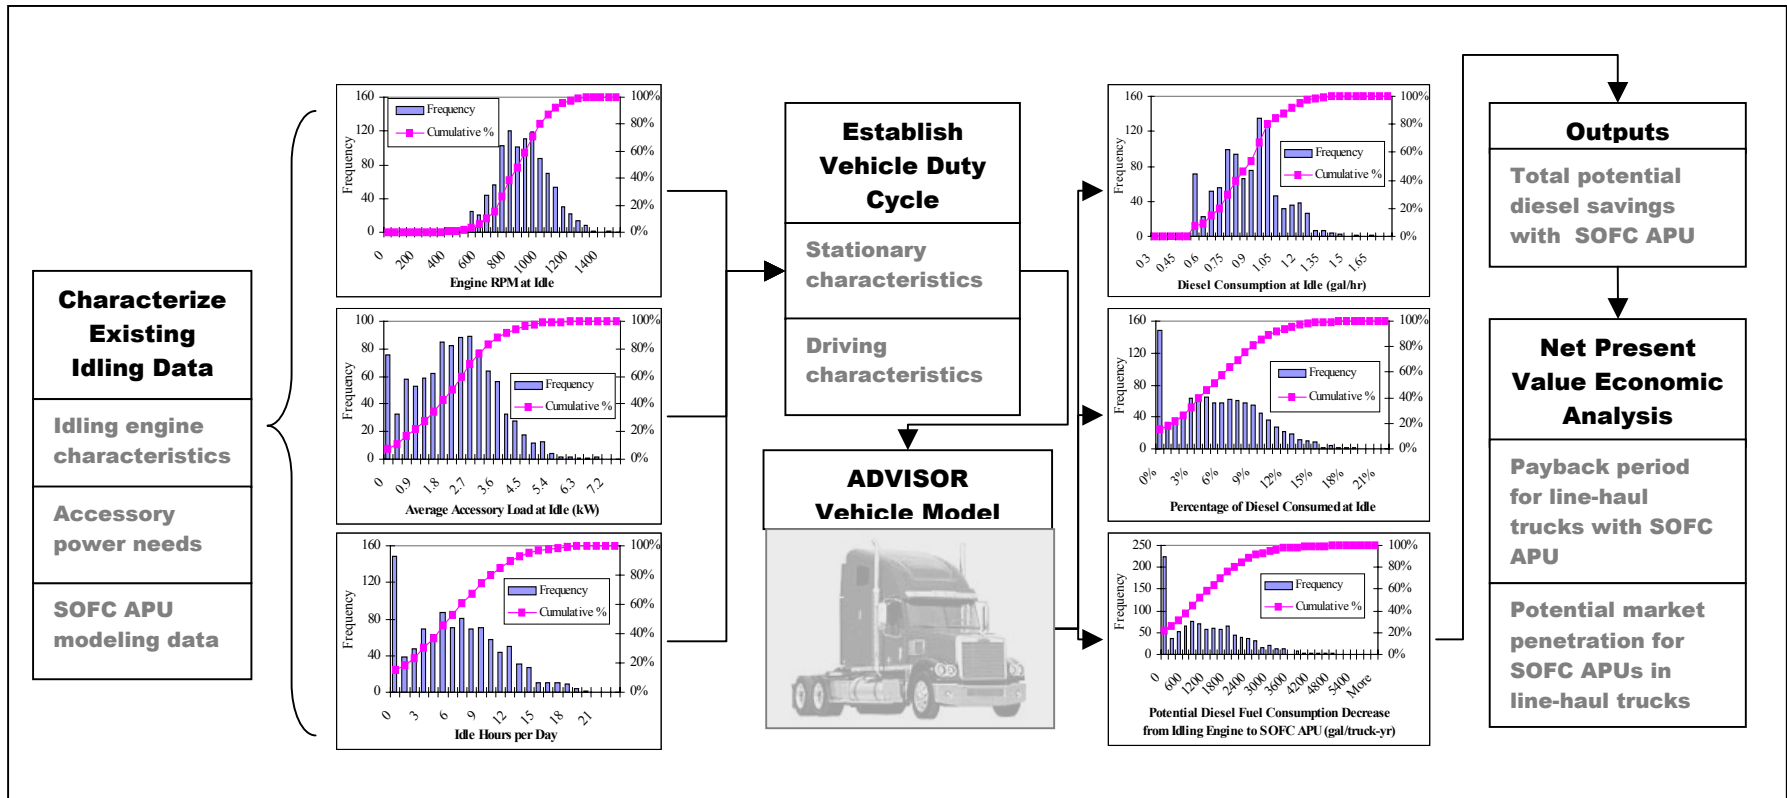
Characterize Existing Idling Data

Idling engine characteristics

Accessory power needs

SOFC APU modeling data

160
120
80
40
0
Frequency
Frequency
Cumulative %
100%
80%
60%
40%
20%
0%
0 200 400 600 800 1000 1200 1400
Engine RPM at Idle

100
80
60
40
20
0
Frequency
Frequency
Cumulative %
100%
80%
60%
40%
20%
0%
0 0.9 1.8 2.7 3.6 4.5 5.4 6.3 7.2
Average Accessory Load at Idle (kW)

160
120
80
40
0
Frequency
Frequency
Cumulative %
100%
80%
60%
40%
20%
0%
0 3 6 9 12 15 18 21
Idle Hours per Day

Establish Vehicle Duty Cycle

Stationary characteristics

Driving characteristics

ADVISOR Vehicle Model

160
120
80
40
0
Frequency
Frequency
Cumulative %
100%
80%
60%
40%
20%
0%
0.3 0.45 0.6 0.75 0.9 1.05 1.2 1.35 1.5 1.65
Diesel Consumption at Idle (gal/hr)

160
120
80
40
0
Frequency
Frequency
Cumulative %
100%
80%
60%
40%
20%
0%
0% 3% 6% 9% 12% 15% 18% 21%
Percentage of Diesel Consumed at Idle

250
200
150
100
50
0
Frequency
Frequency
Cumulative %
100%
80%
60%
40%
20%
0%
0 600 1200 1800 2400 3000 3600 4200 4800 5400 More
Potential Diesel Fuel Consumption Decrease from Idling Engine to SOFC APU (gal/truck-yr)

Outputs

Total potential diesel savings with SOFC APU

Net Present Value Economic Analysis

Payback period for line-haul trucks with SOFC APU

Potential market penetration for SOFC APUs in line-haul trucks